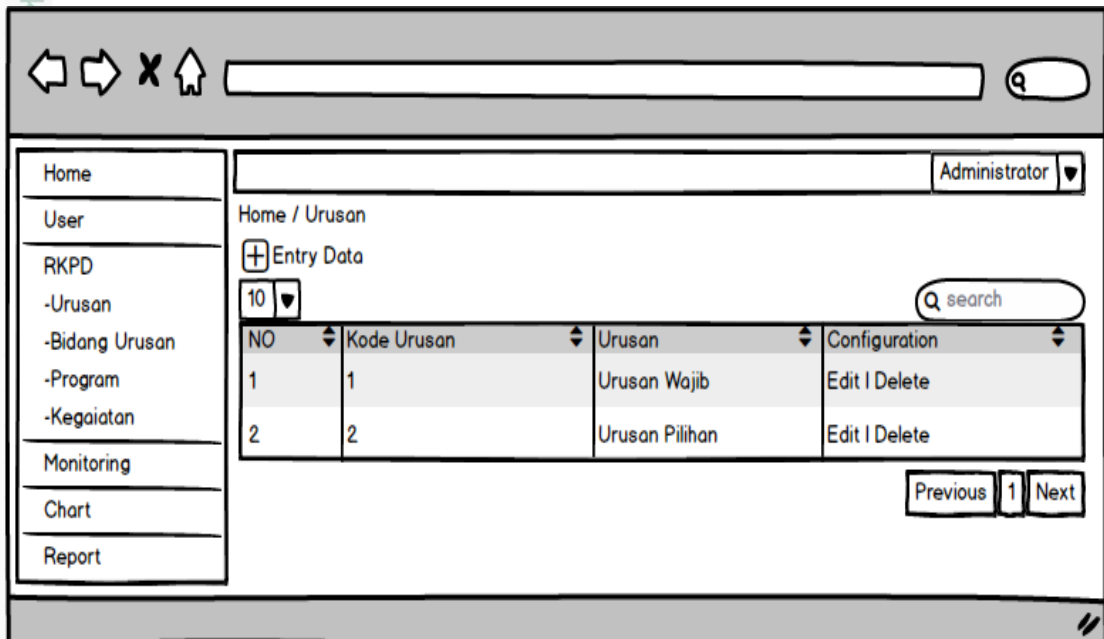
Home
User
RKPD
-Urusan
-Bidang Urusan
-Program
-Kegaiatan
Monitoring
Chart
Report

Administrator

Home / Urusan

Entry Data

10

search

| NO | Kode Urusan | Urusan | Configuration |
|---|---|---|---|
| 1 | 1 | Urusan Wajib | Edit I Delete |
| 2 | 2 | Urusan Pilihan | Edit I Delete |

Previous 1 Next